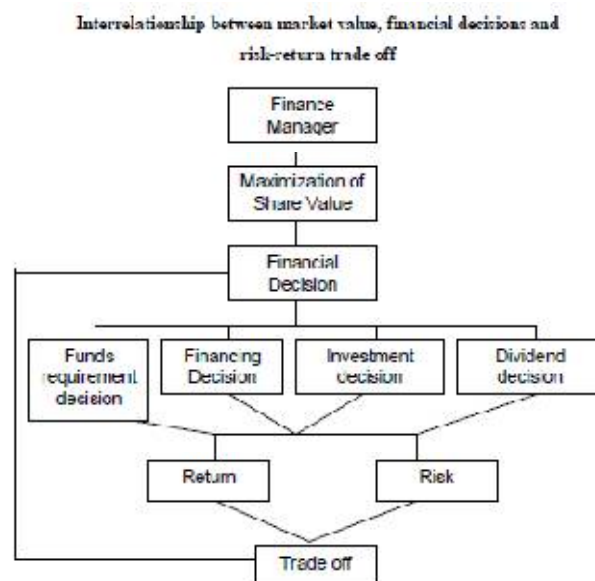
Interrelationship between market value, financial decisions and risk-return trade off

Finance Manager

Maximization of Share Value

Financial Decision

Funds requirement decision

Financing Decision

Investment decision

Dividend decision

Return

Risk

Trade off